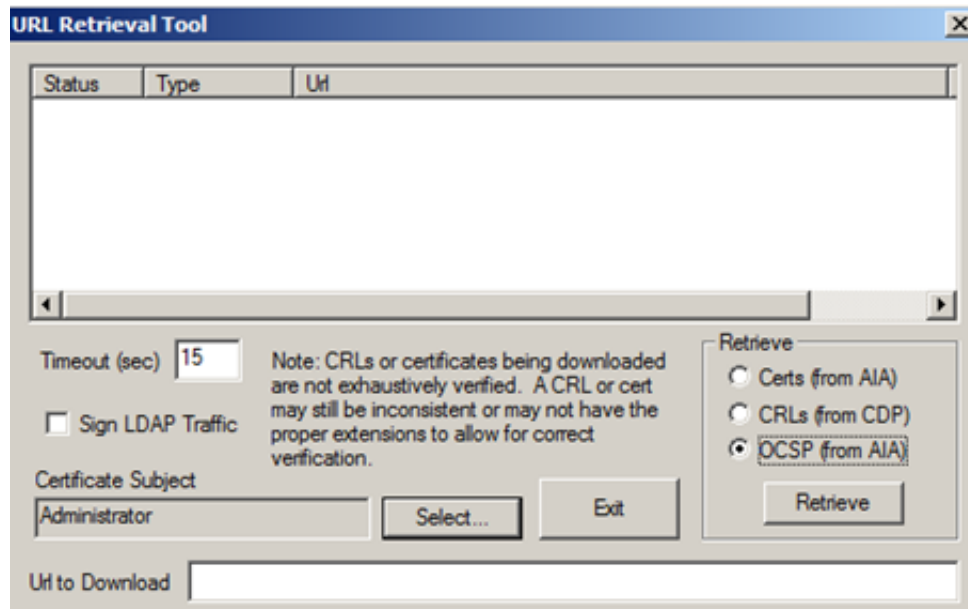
URL Retrieval Tool

| Status | Type | Url |
|---|---|---|

Timeout (sec) 15

Sign LDAP Traffic

Note: CRLs or certificates being downloaded are not exhaustively verified. A CRL or cert may still be inconsistent or may not have the proper extensions to allow for correct verification.

Retrieve
Certs (from AIA)
CRLs (from CDP)
OCSP (from AIA)

Retrieve

Certificate Subject
Administrator

Select...

Exit

Url to Download